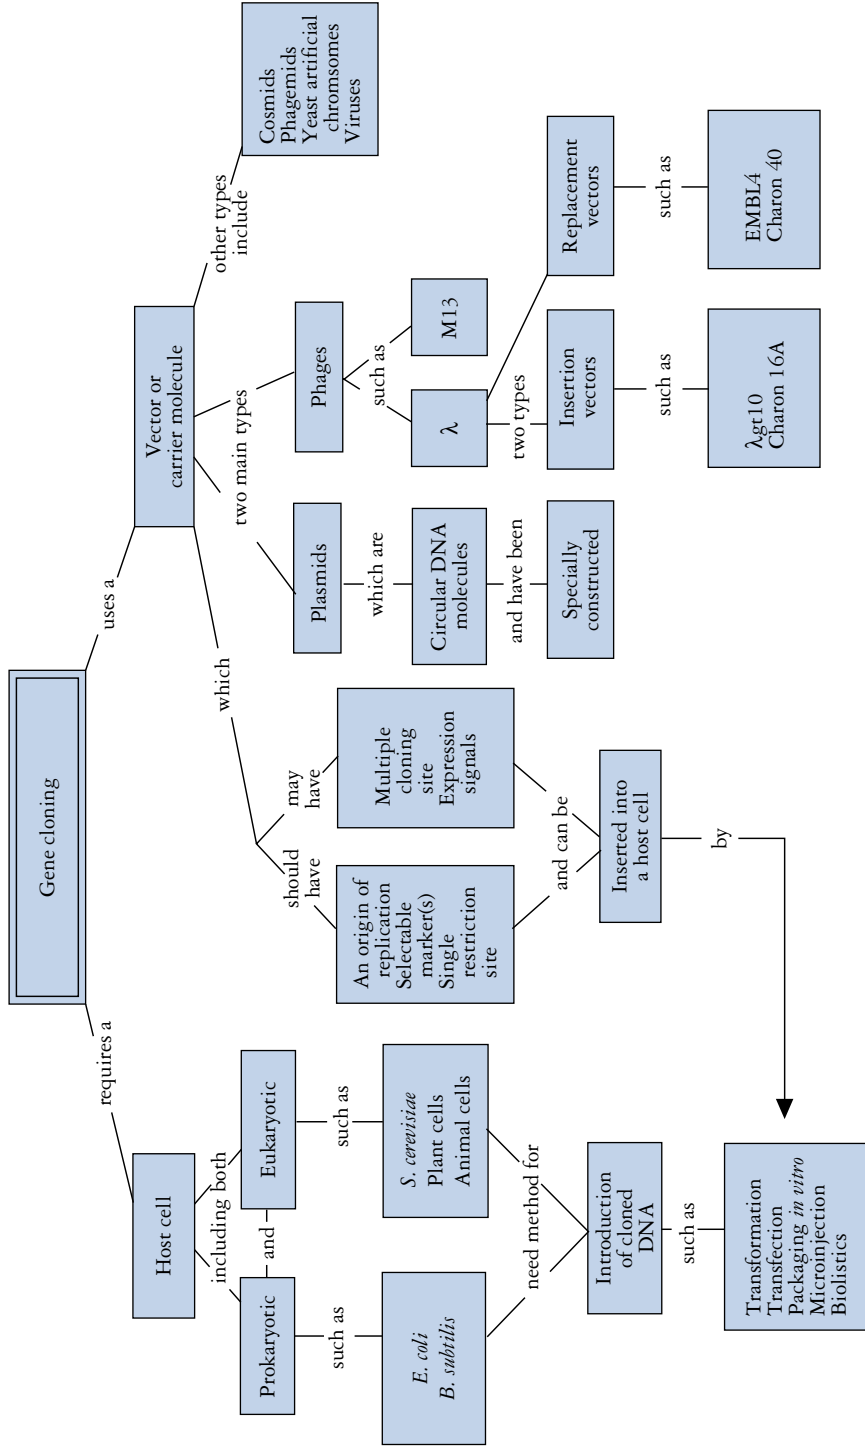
Gene cloning

requires a

Host cell

including both

Prokaryotic

and

Eukaryotic

such as

E. coli
B. subtilis

such as

S. cerevisiae
Plant cells
Animal cells

need method for

need method for

Introduction of cloned DNA

such as

Transformation
Transfection
Packaging in vitro
Microinjection
Biolistics

uses a

Vector or carrier molecule

which

should have

An origin of replication
Selectable marker(s)
Single restriction site

may have

Multiple cloning site
Expression signals

and can be

Inserted into a host cell

by

two main types

Plasmids

which are

Circular DNA molecules

and have been

Specially constructed

Phages

such as

$\lambda$

M13

two types

Insertion vectors

such as

$\lambda$gt10
Charon 16A

Replacement vectors

such as

EMBL4
Charon 40

other types include

Cosmids
Phagemids
Yeast artificial chromsomes
Viruses